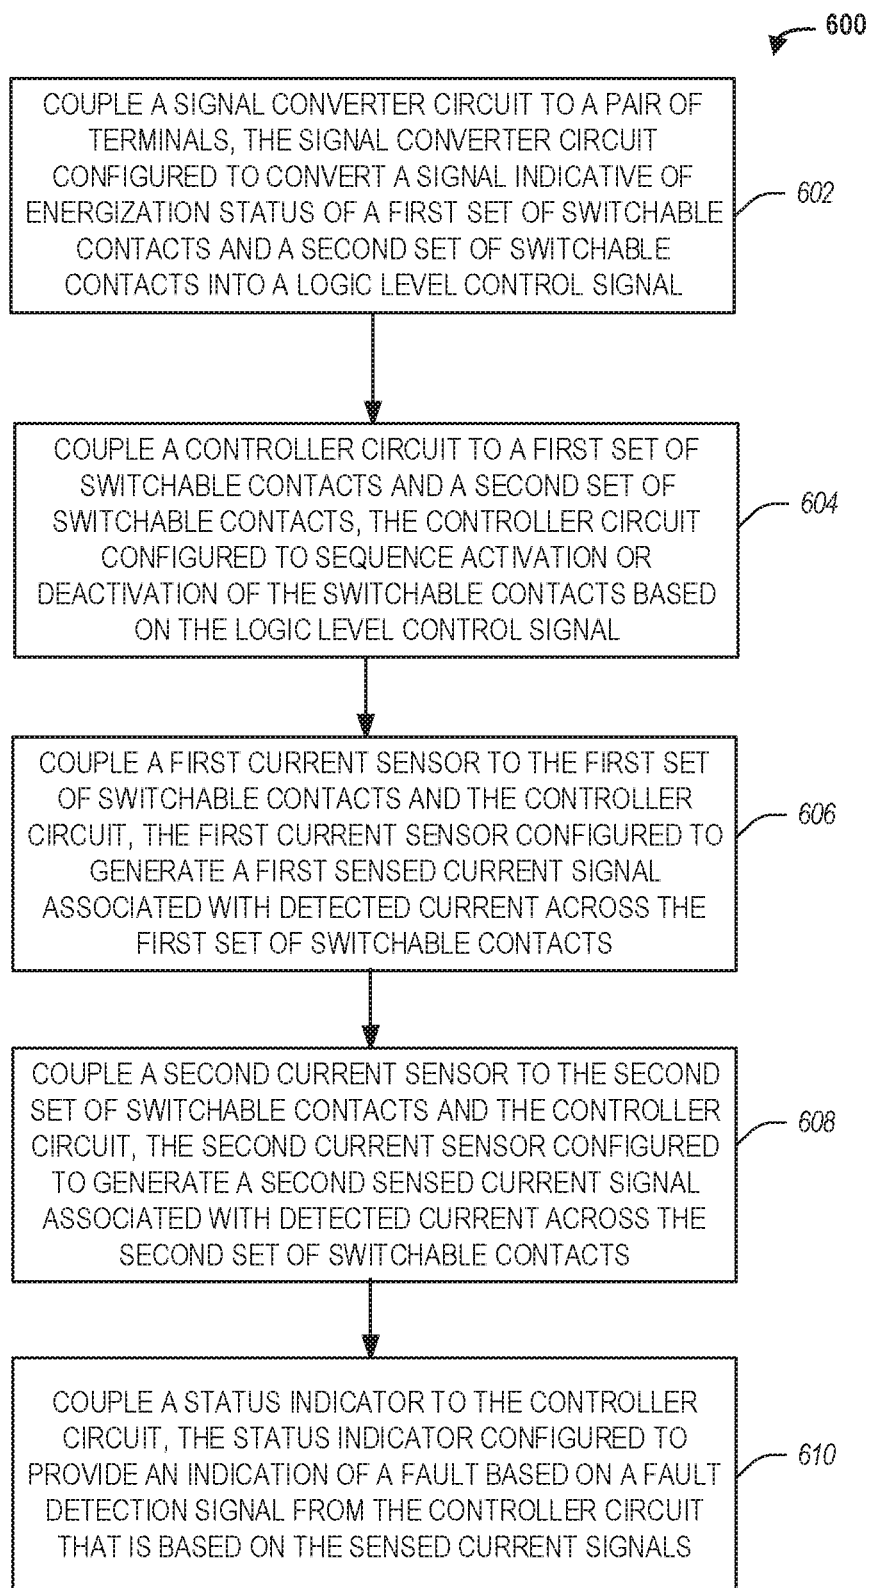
600

COUPLE A SIGNAL CONVERTER CIRCUIT TO A PAIR OF TERMINALS, THE SIGNAL CONVERTER CIRCUIT CONFIGURED TO CONVERT A SIGNAL INDICATIVE OF ENERGIZATION STATUS OF A FIRST SET OF SWITCHABLE CONTACTS AND A SECOND SET OF SWITCHABLE CONTACTS INTO A LOGIC LEVEL CONTROL SIGNAL

602

COUPLE A CONTROLLER CIRCUIT TO A FIRST SET OF SWITCHABLE CONTACTS AND A SECOND SET OF SWITCHABLE CONTACTS, THE CONTROLLER CIRCUIT CONFIGURED TO SEQUENCE ACTIVATION OR DEACTIVATION OF THE SWITCHABLE CONTACTS BASED ON THE LOGIC LEVEL CONTROL SIGNAL

604

COUPLE A FIRST CURRENT SENSOR TO THE FIRST SET OF SWITCHABLE CONTACTS AND THE CONTROLLER CIRCUIT, THE FIRST CURRENT SENSOR CONFIGURED TO GENERATE A FIRST SENSED CURRENT SIGNAL ASSOCIATED WITH DETECTED CURRENT ACROSS THE FIRST SET OF SWITCHABLE CONTACTS

606

COUPLE A SECOND CURRENT SENSOR TO THE SECOND SET OF SWITCHABLE CONTACTS AND THE CONTROLLER CIRCUIT, THE SECOND CURRENT SENSOR CONFIGURED TO GENERATE A SECOND SENSED CURRENT SIGNAL ASSOCIATED WITH DETECTED CURRENT ACROSS THE SECOND SET OF SWITCHABLE CONTACTS

608

COUPLE A STATUS INDICATOR TO THE CONTROLLER CIRCUIT, THE STATUS INDICATOR CONFIGURED TO PROVIDE AN INDICATION OF A FAULT BASED ON A FAULT DETECTION SIGNAL FROM THE CONTROLLER CIRCUIT THAT IS BASED ON THE SENSED CURRENT SIGNALS

610